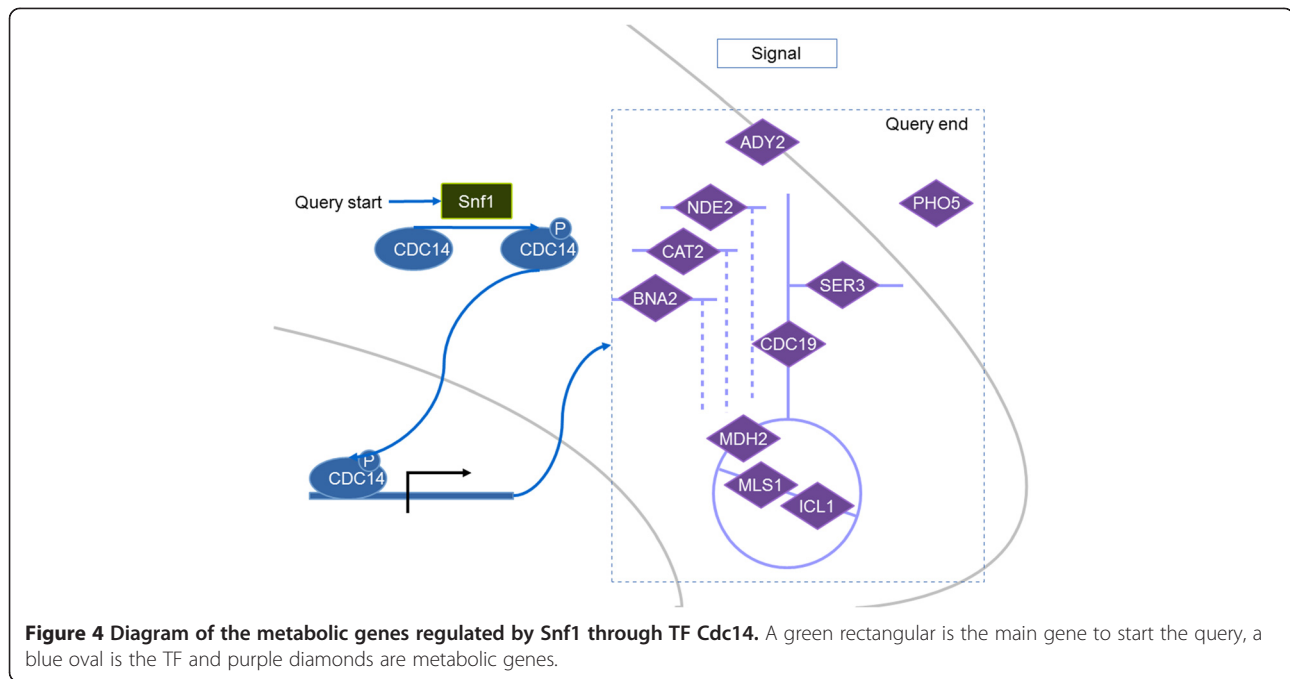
Signal

Query end

ADY2

Query start

Snf1

NDE2

PHO5

P

CDC14

CDC14

CAT2

SER3

BNA2

CDC19

MDH2

P

CDC14

MLS1

ICL1

**Figure 4 Diagram of the metabolic genes regulated by Snf1 through TF Cdc14.** A green rectangular is the main gene to start the query, a blue oval is the TF and purple diamonds are metabolic genes.